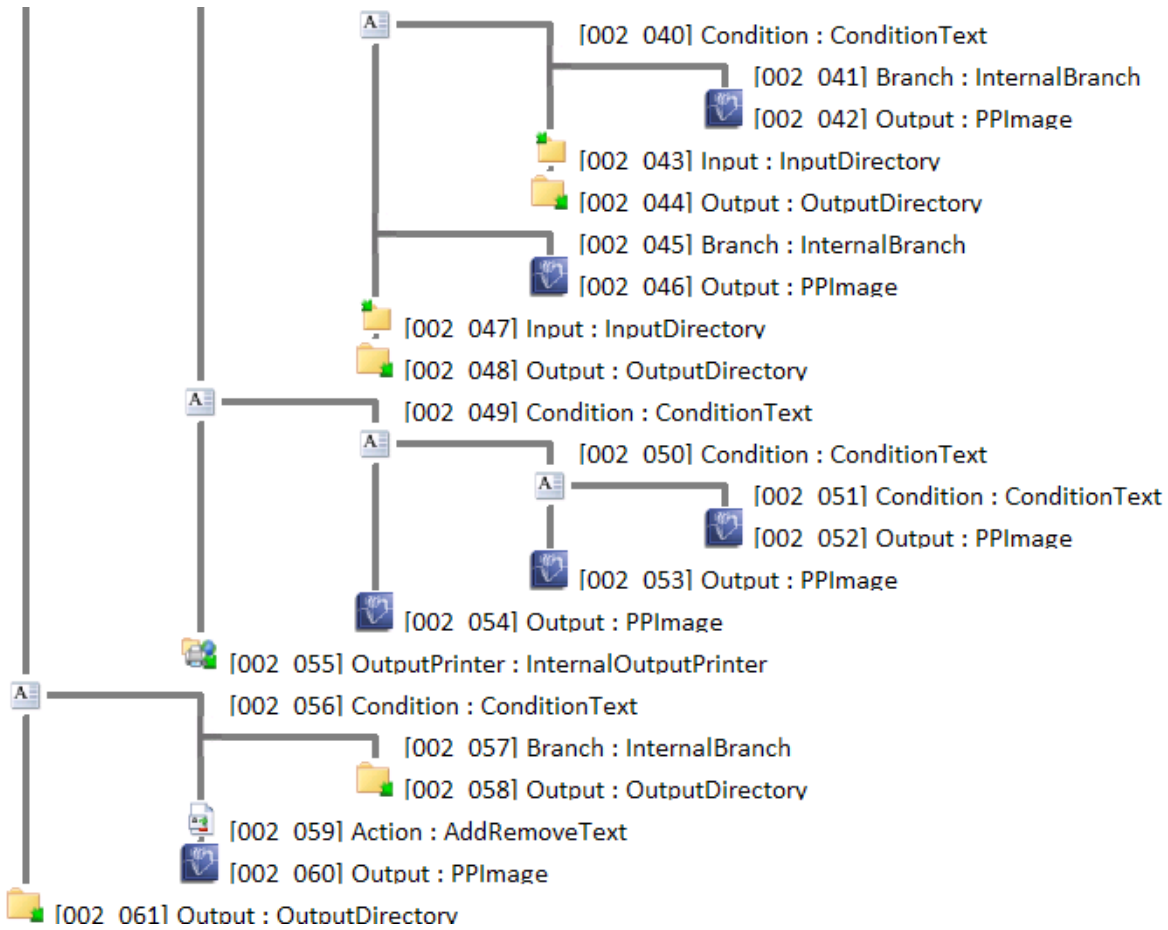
[002 040] Condition : ConditionText
[002 041] Branch : InternalBranch
[002 042] Output : PPImage
[002 043] Input : InputDirectory
[002 044] Output : OutputDirectory
[002 045] Branch : InternalBranch
[002 046] Output : PPImage
[002 047] Input : InputDirectory
[002 048] Output : OutputDirectory
[002 049] Condition : ConditionText
[002 050] Condition : ConditionText
[002 051] Condition : ConditionText
[002 052] Output : PPImage
[002 053] Output : PPImage
[002 054] Output : PPImage
[002 055] OutputPrinter : InternalOutputPrinter
[002 056] Condition : ConditionText
[002 057] Branch : InternalBranch
[002 058] Output : OutputDirectory
[002 059] Action : AddRemoveText
[002 060] Output : PPImage
[002 061] Output : OutputDirectory